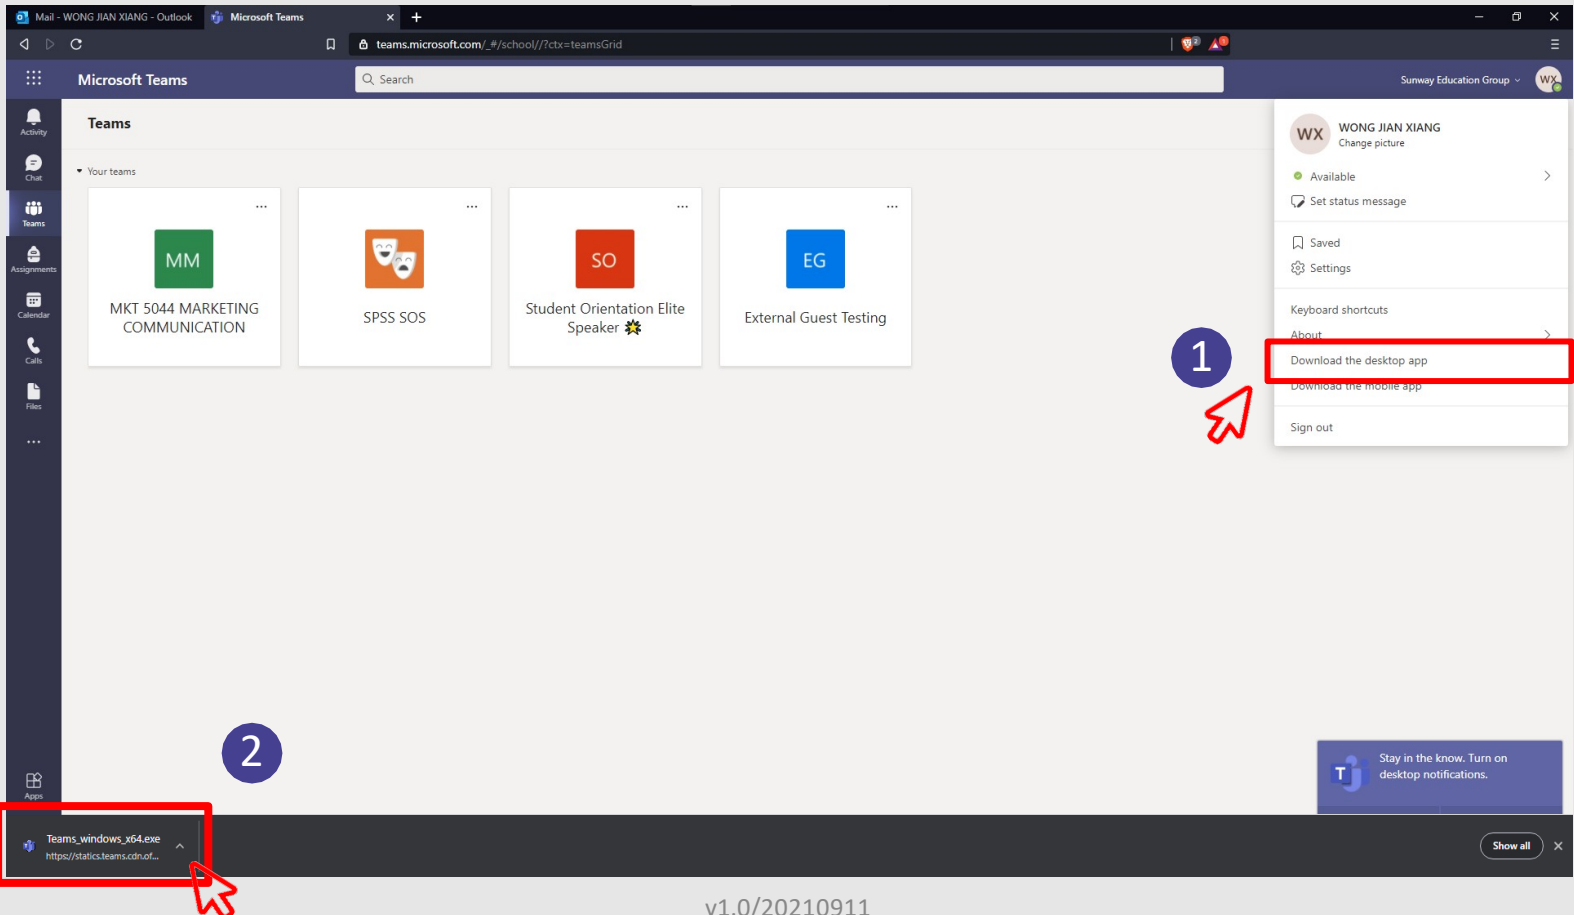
Mail - WONG JIAN XIANG - Outlook
Microsoft Teams
teams.microsoft.com/_#/school//?ctx=teamsGrid

Microsoft Teams
Search
Sunway Education Group
WX

Activity
Chat
Teams
Assignments
Calendar
Calls
Files
...
Apps

Teams

Your teams

MM
MKT 5044 MARKETING COMMUNICATION
...

SPSS SOS
...

SO
Student Orientation Elite Speaker
...

EG
External Guest Testing
...

WX
WONG JIAN XIANG
Change picture
Available
Set status message
Saved
Settings
Keyboard shortcuts
About
Download the desktop app
Download the mobile app
Sign out

1

2

Stay in the know. Turn on desktop notifications.

Teams_windows_x64.exe
https://statics.teams.cdn.of...
Show all

v1.0/20210911